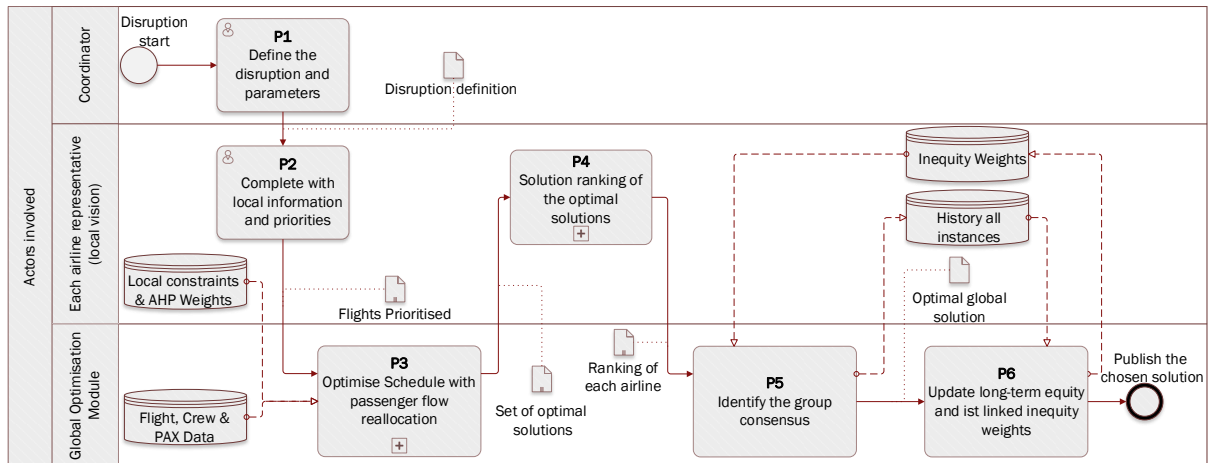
Actors involved

Coordinator

Each airline representative (local vision)

Global Optimisation Module

Disruption start

P1
Define the disruption and parameters

Disruption definition

P2
Complete with local information and priorities

P4
Solution ranking of the optimal solutions

Inequity Weights

History all instances

Local constraints & AHP Weights

Flights Prioritised

Optimal global solution

Ranking of each airline

Flight, Crew & PAX Data

P3
Optimise Schedule with passenger flow reallocation

Set of optimal solutions

P5
Identify the group consensus

P6
Update long-term equity and ist linked inequity weights

Publish the chosen solution